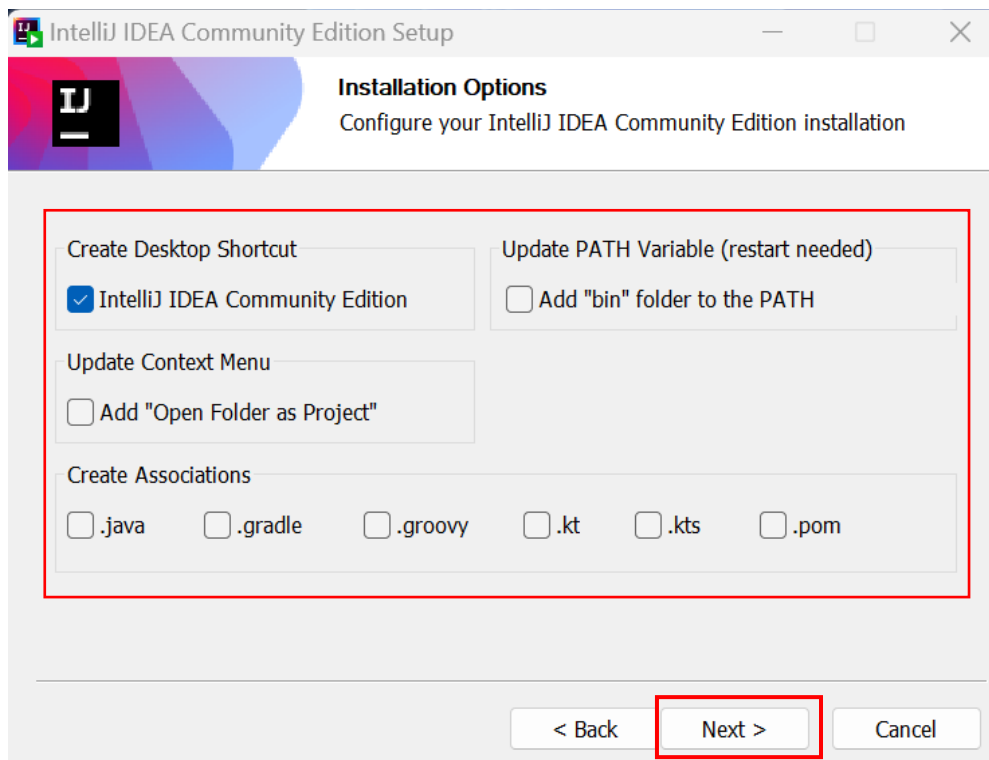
IntelliJ IDEA Community Edition Setup

IJ

Installation Options

Configure your IntelliJ IDEA Community Edition installation

Create Desktop Shortcut

IntelliJ IDEA Community Edition

Update PATH Variable (restart needed)

Add "bin" folder to the PATH

Update Context Menu

Add "Open Folder as Project"

Create Associations

.java .gradle .groovy .kt .kts .pom

< Back Next > Cancel